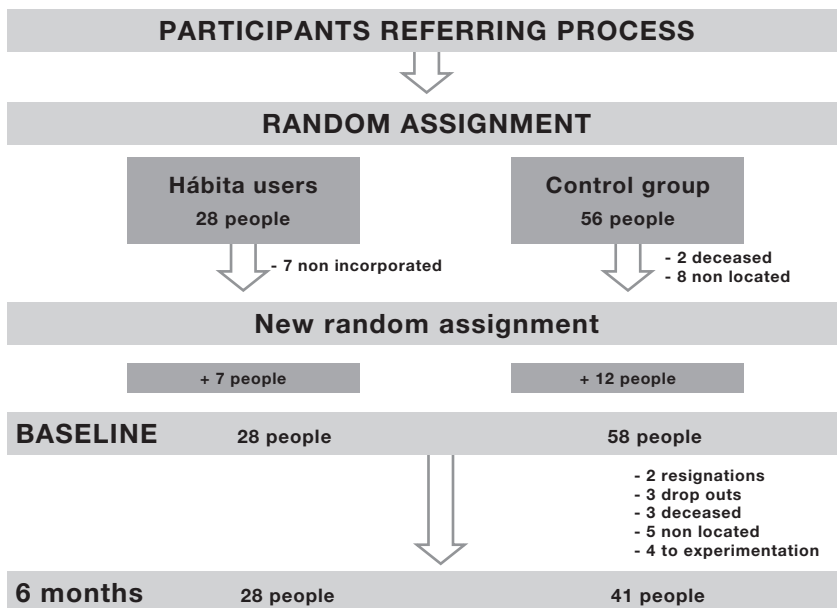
PARTICIPANTS REFERRING PROCESS

RANDOM ASSIGNMENT

Hábita users
28 people

Control group
56 people

- 7 non incorporated

- 2 deceased
- 8 non located

New random assignment

+ 7 people

+ 12 people

BASELINE 28 people 58 people

- 2 resignations
- 3 drop outs
- 3 deceased
- 5 non located
- 4 to experimentation

6 months 28 people 41 people